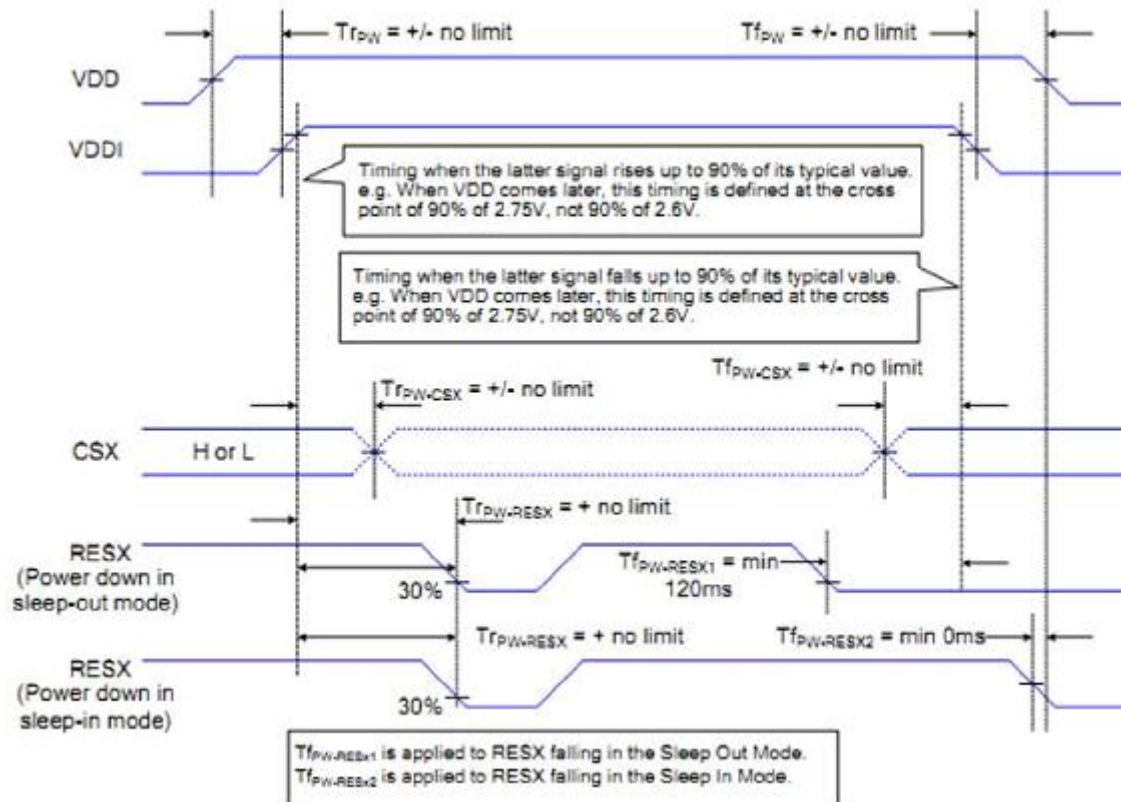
$Tr_{PW}$ = +/- no limit

$Tf_{PW}$ = +/- no limit

VDD

VDDI

Timing when the latter signal rises up to 90% of its typical value. e.g. When VDD comes later, this timing is defined at the cross point of 90% of 2.75V, not 90% of 2.6V.

Timing when the latter signal falls up to 90% of its typical value. e.g. When VDD comes later, this timing is defined at the cross point of 90% of 2.75V, not 90% of 2.6V.

$Tf_{PW-CSX}$ = +/- no limit

$Tr_{PW-CSX}$ = +/- no limit

CSX

H or L

$Tr_{PW-RESX}$ = + no limit

RESX (Power down in sleep-out mode)

30%

$Tf_{PW-RESX1}$ = min 120ms

$Tr_{PW-RESX}$ = + no limit

$Tf_{PW-RESX2}$ = min 0ms

RESX (Power down in sleep-in mode)

30%

$Tf_{PW-RESx1}$ is applied to RESX falling in the Sleep Out Mode.
$Tf_{PW-RESx2}$ is applied to RESX falling in the Sleep In Mode.